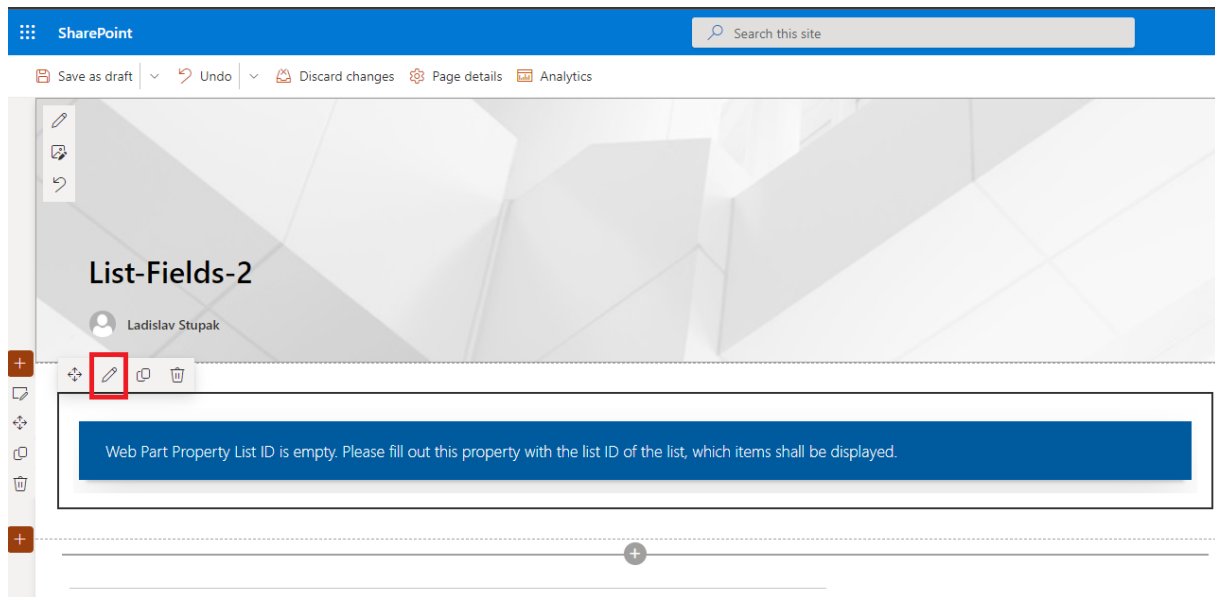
SharePoint

Search this site

Save as draft | Undo | Discard changes | Page details | Analytics

List-Fields-2

Ladislav Stupak

Web Part Property List ID is empty. Please fill out this property with the list ID of the list, which items shall be displayed.